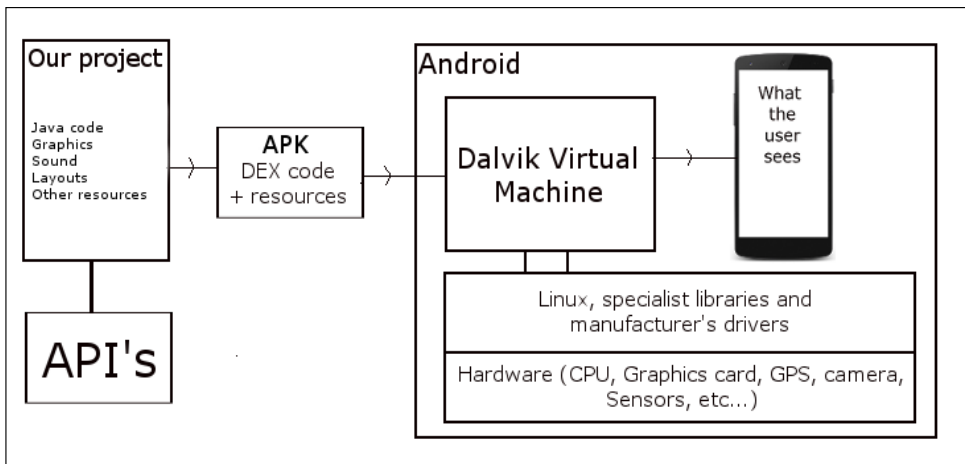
Our project

Java code
Graphics
Sound
Layouts
Other resources

API's

APK
DEX code
+ resources

Android

Dalvik Virtual Machine

What the user sees

Linux, specialist libraries and manufacturer's drivers

Hardware (CPU, Graphics card, GPS, camera, Sensors, etc...)